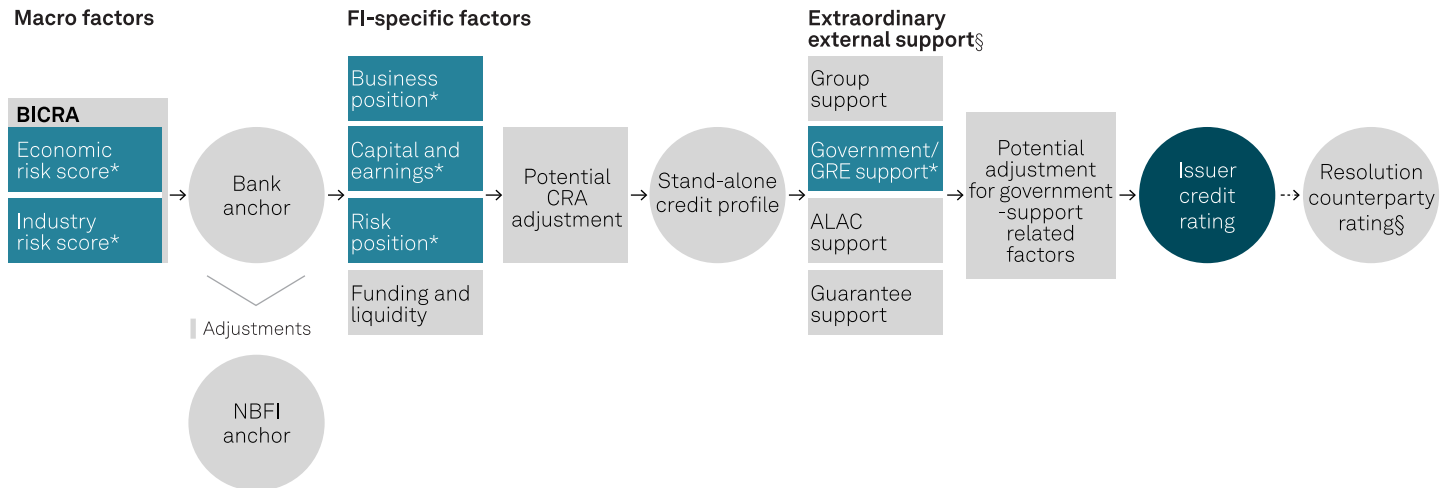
Macro factors

FI-specific factors

Extraordinary external support§

BICRA

Economic risk score*

Industry risk score*

Bank anchor

Adjustments

NBFI anchor

Business position*

Capital and earnings*

Risk position*

Funding and liquidity

Potential CRA adjustment

Stand-alone credit profile

Group support

Government/ GRE support*

ALAC support

Guarantee support

Potential adjustment for government -support related factors

Issuer credit rating

Resolution counterparty rating§